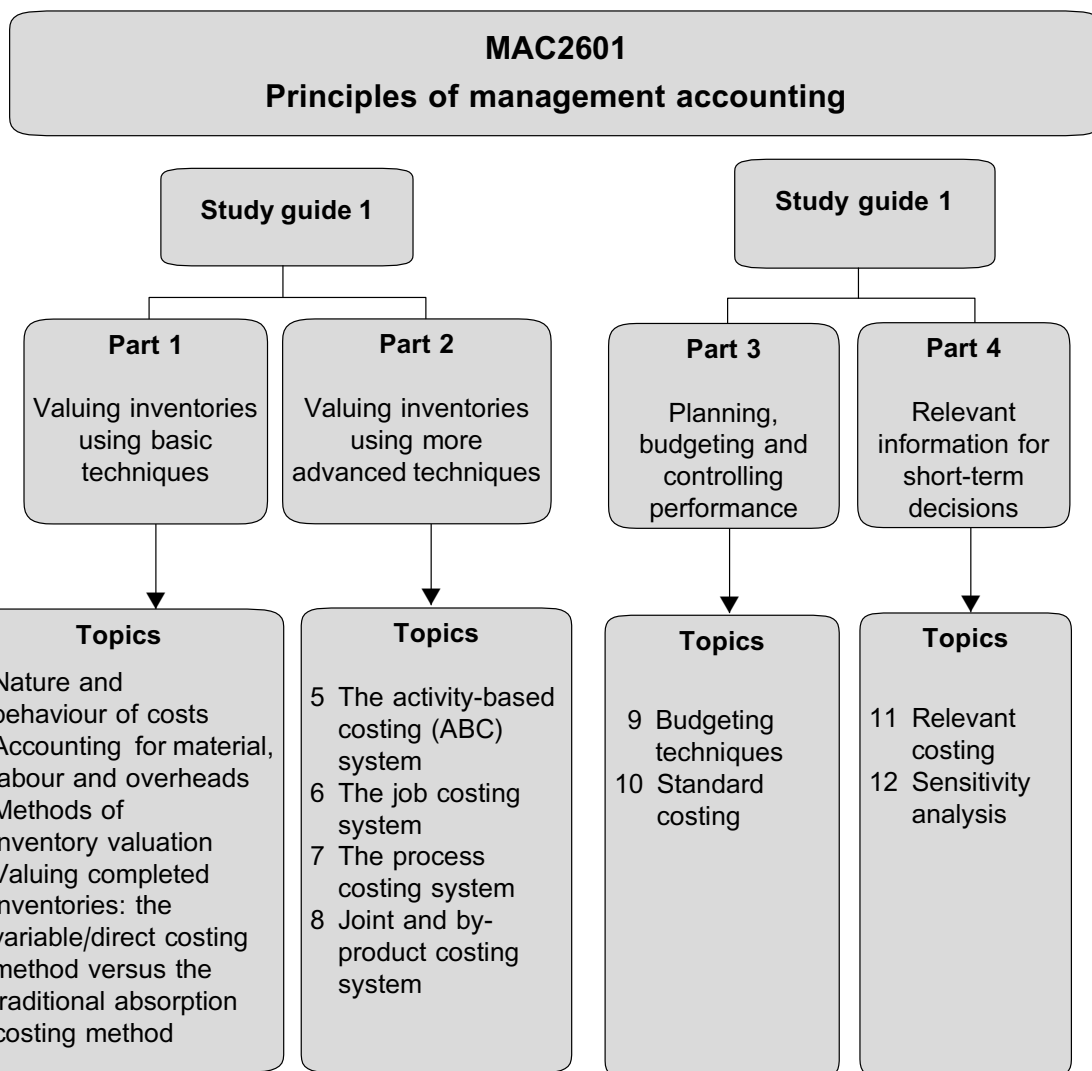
MAC2601
Principles of management accounting

Study guide 1

Part 1
Valuing inventories using basic techniques

Topics
Nature and behaviour of costs
Accounting for material, abour and overheads
Methods of inventory valuation
Valuing completed inventories: the variable/direct costing method versus the raditional absorption costing method

Part 2
Valuing inventories using more advanced techniques

Topics
5 The activity-based costing (ABC) system
6 The job costing system
7 The process costing system
8 Joint and by-product costing system

Study guide 1

Part 3
Planning, budgeting and controlling performance

Topics
9 Budgeting techniques
10 Standard costing

Part 4
Relevant information for short-term decisions

Topics
11 Relevant costing
12 Sensitivity analysis